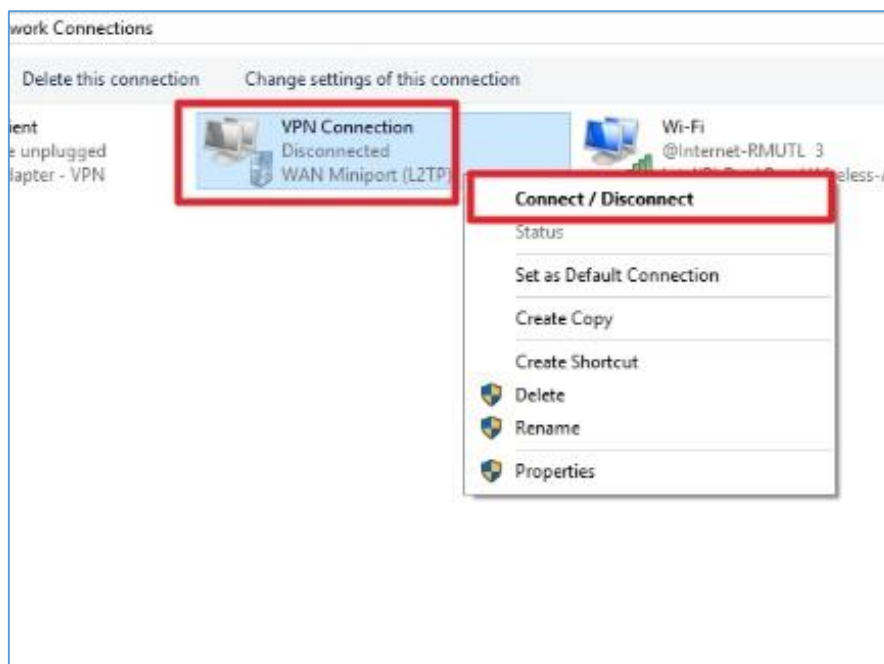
work Connections

Delete this connection Change settings of this connection

ient
e unplugged
lapter - VPN

VPN Connection
Disconnected
WAN Miniport (L2TP)

Wi-Fi
@Internet-RMUTL 3
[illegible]eless-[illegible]

Connect / Disconnect
Status
Set as Default Connection
Create Copy
Create Shortcut
Delete
Rename
Properties